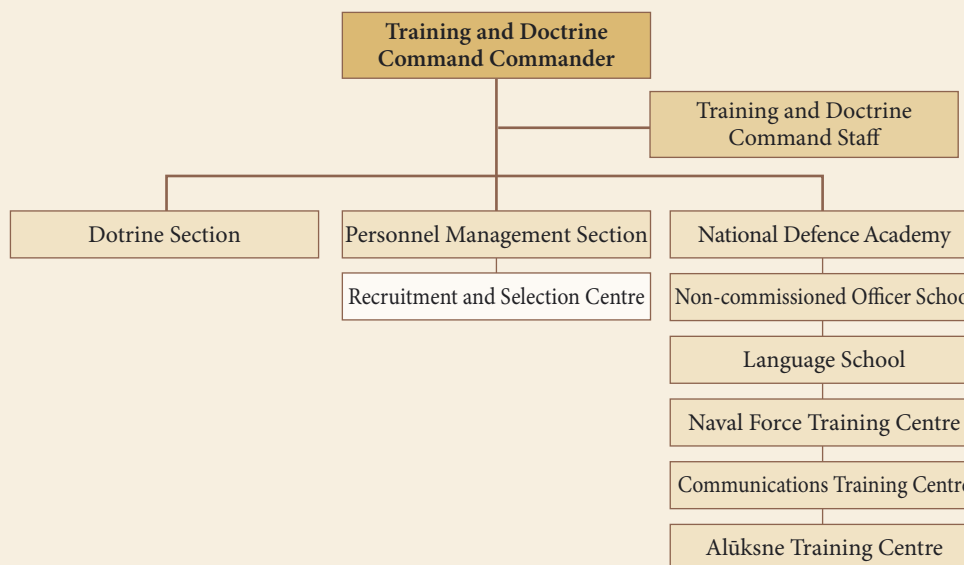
Training and Doctrine Command Commander

Training and Doctrine Command Staff

Dotrine Section

Personnel Management Section

Recruitment and Selection Centre

National Defence Academy

Non-commissioned Officer Schoo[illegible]

Language School

Naval Force Training Centre

Communications Training Centr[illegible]

Alūksne Training Centre